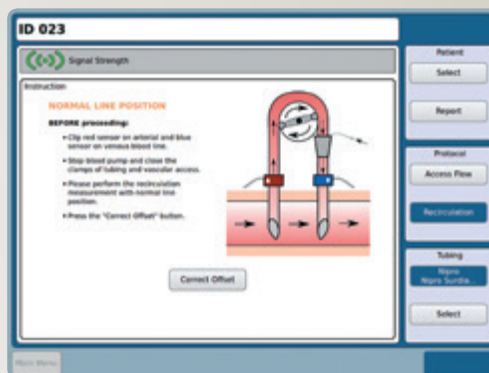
ID 023

Signal Strength

Instruction

NORMAL LINE POSITION

BEFORE proceeding:

• Clip red sensor on arterial and blue sensor on venous blood line.

• Stop blood pump and close the clamps of tubing and vascular access.

• Please perform the recirculation measurement with normal line position.

• Press the "Correct Offset" button.

Correct Offset

Patient

Select

Report

Protocol

Access Flow

Recirculation

Tubing

Nipro Nipro Surdia...

Select

Main Menu